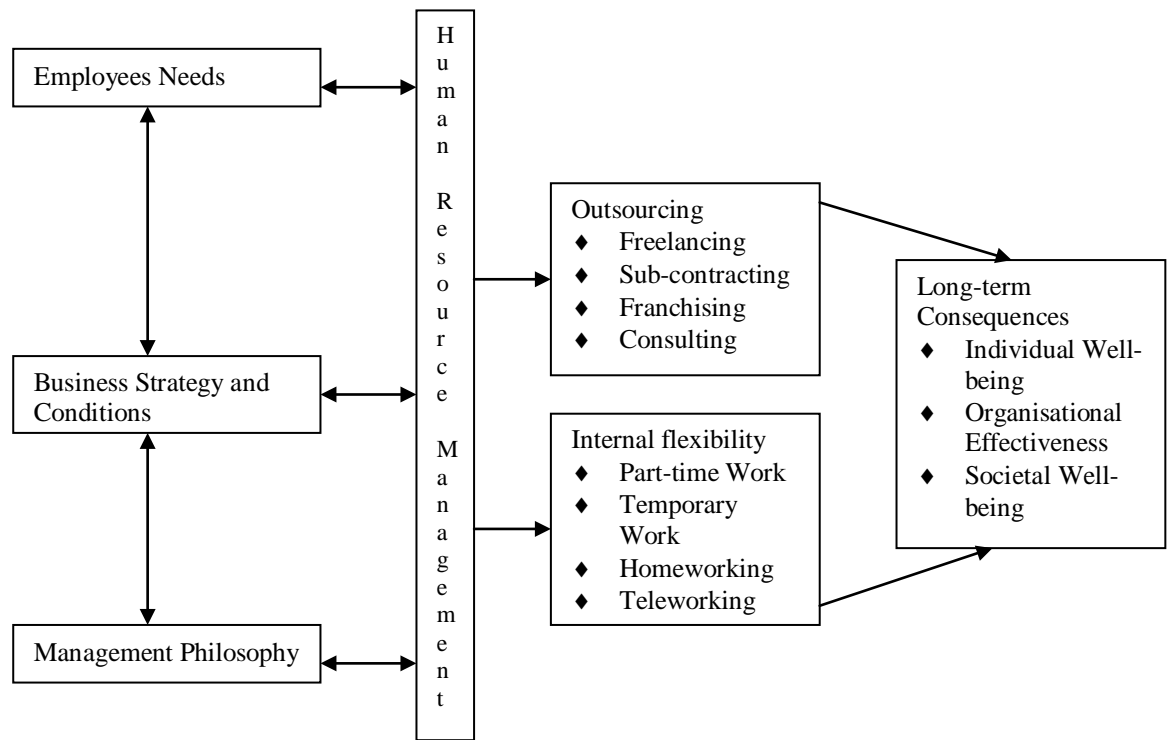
Employees Needs

Business Strategy and Conditions

Management Philosophy

Human Resource Management

Outsourcing
♦ Freelancing
♦ Sub-contracting
♦ Franchising
♦ Consulting

Internal flexibility
♦ Part-time Work
♦ Temporary Work
♦ Homeworking
♦ Teleworking

Long-term Consequences
♦ Individual Wellbeing
♦ Organisational Effectiveness
♦ Societal Wellbeing